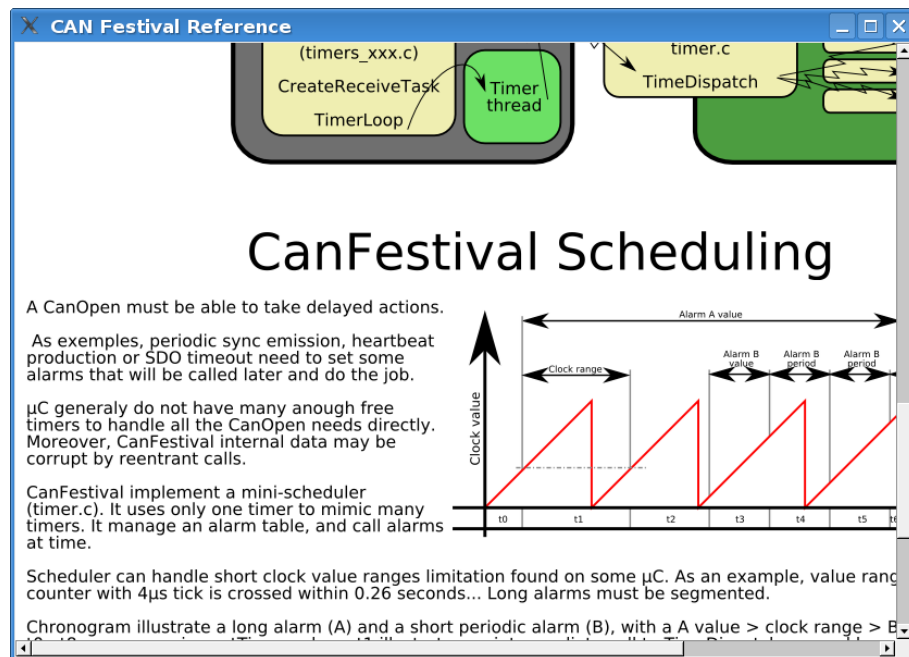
CAN Festival Reference

(timers_xxx.c)

CreateReceiveTask

TimerLoop

Timer thread

timer.c

TimeDispatch

CanFestival Scheduling

A CanOpen must be able to take delayed actions.

As exemples, periodic sync emission, heartbeat production or SDO timeout need to set some alarms that will be called later and do the job.

µC generaly do not have many anough free timers to handle all the CanOpen needs directly. Moreover, CanFestival internal data may be corrupt by reentrant calls.

CanFestival implement a mini-scheduler (timer.c). It uses only one timer to mimic many timers. It manage an alarm table, and call alarms at time.

Alarm A value

Clock range

Alarm B value

Alarm B period

Alarm B period

Clock value

t0

t1

t2

t3

t4

t5

Scheduler can handle short clock value ranges limitation found on some µC. As an example, value rang counter with 4µs tick is crossed within 0.26 seconds... Long alarms must be segmented.

Chronogram illustrate a long alarm (A) and a short periodic alarm (B), with a A value > clock range > B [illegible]